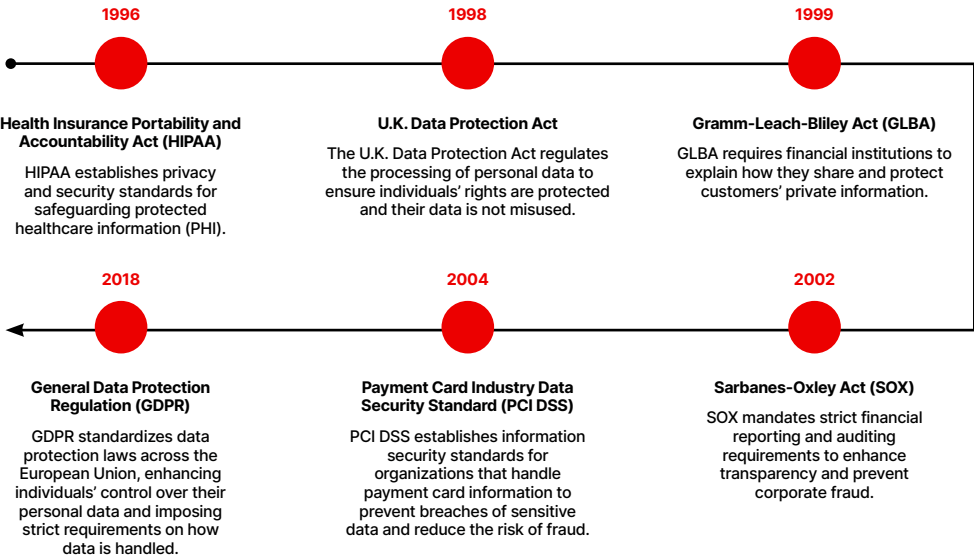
1996

Health Insurance Portability and Accountability Act (HIPAA)

HIPAA establishes privacy and security standards for safeguarding protected healthcare information (PHI).

1998

U.K. Data Protection Act

The U.K. Data Protection Act regulates the processing of personal data to ensure individuals' rights are protected and their data is not misused.

1999

Gramm-Leach-Bliley Act (GLBA)

GLBA requires financial institutions to explain how they share and protect customers' private information.

2002

Sarbanes-Oxley Act (SOX)

SOX mandates strict financial reporting and auditing requirements to enhance transparency and prevent corporate fraud.

2004

Payment Card Industry Data Security Standard (PCI DSS)

PCI DSS establishes information security standards for organizations that handle payment card information to prevent breaches of sensitive data and reduce the risk of fraud.

2018

General Data Protection Regulation (GDPR)

GDPR standardizes data protection laws across the European Union, enhancing individuals' control over their personal data and imposing strict requirements on how data is handled.